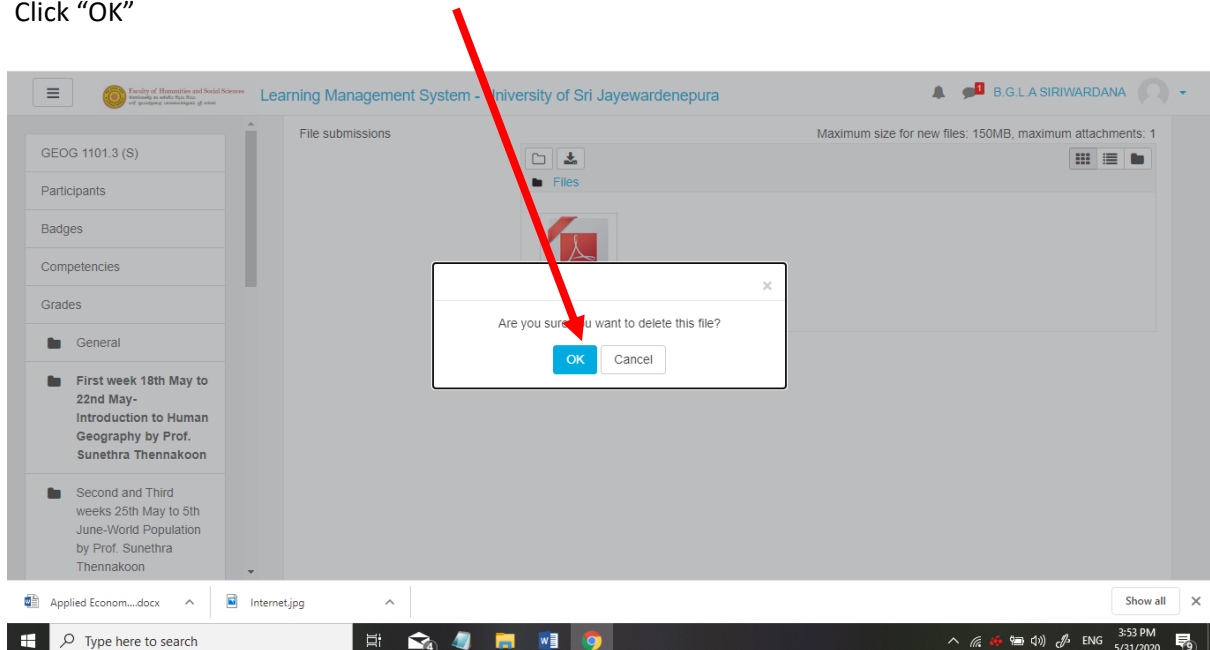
Click “OK”

Faculty of Humanities and Social Sciences

Learning Management System - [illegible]niversity of Sri Jayewardenepura

1 B.G.L.A SIRIWARDANA

GEOG 1101.3 (S)

Participants

Badges

Competencies

Grades

General

First week 18th May to 22nd May- Introduction to Human Geography by Prof. Sunethra Thennakoon

Second and Third weeks 25th May to 5th June-World Population by Prof. Sunethra Thennakoon

File submissions

Maximum size for new files: 150MB, maximum attachments: 1

Files

×

Are you sure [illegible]u want to delete this file?

OK Cancel

Applied Econom....docx

Internet.jpg

Show all

×

Type here to search

ENG

3:53 PM
5/31/2020

9